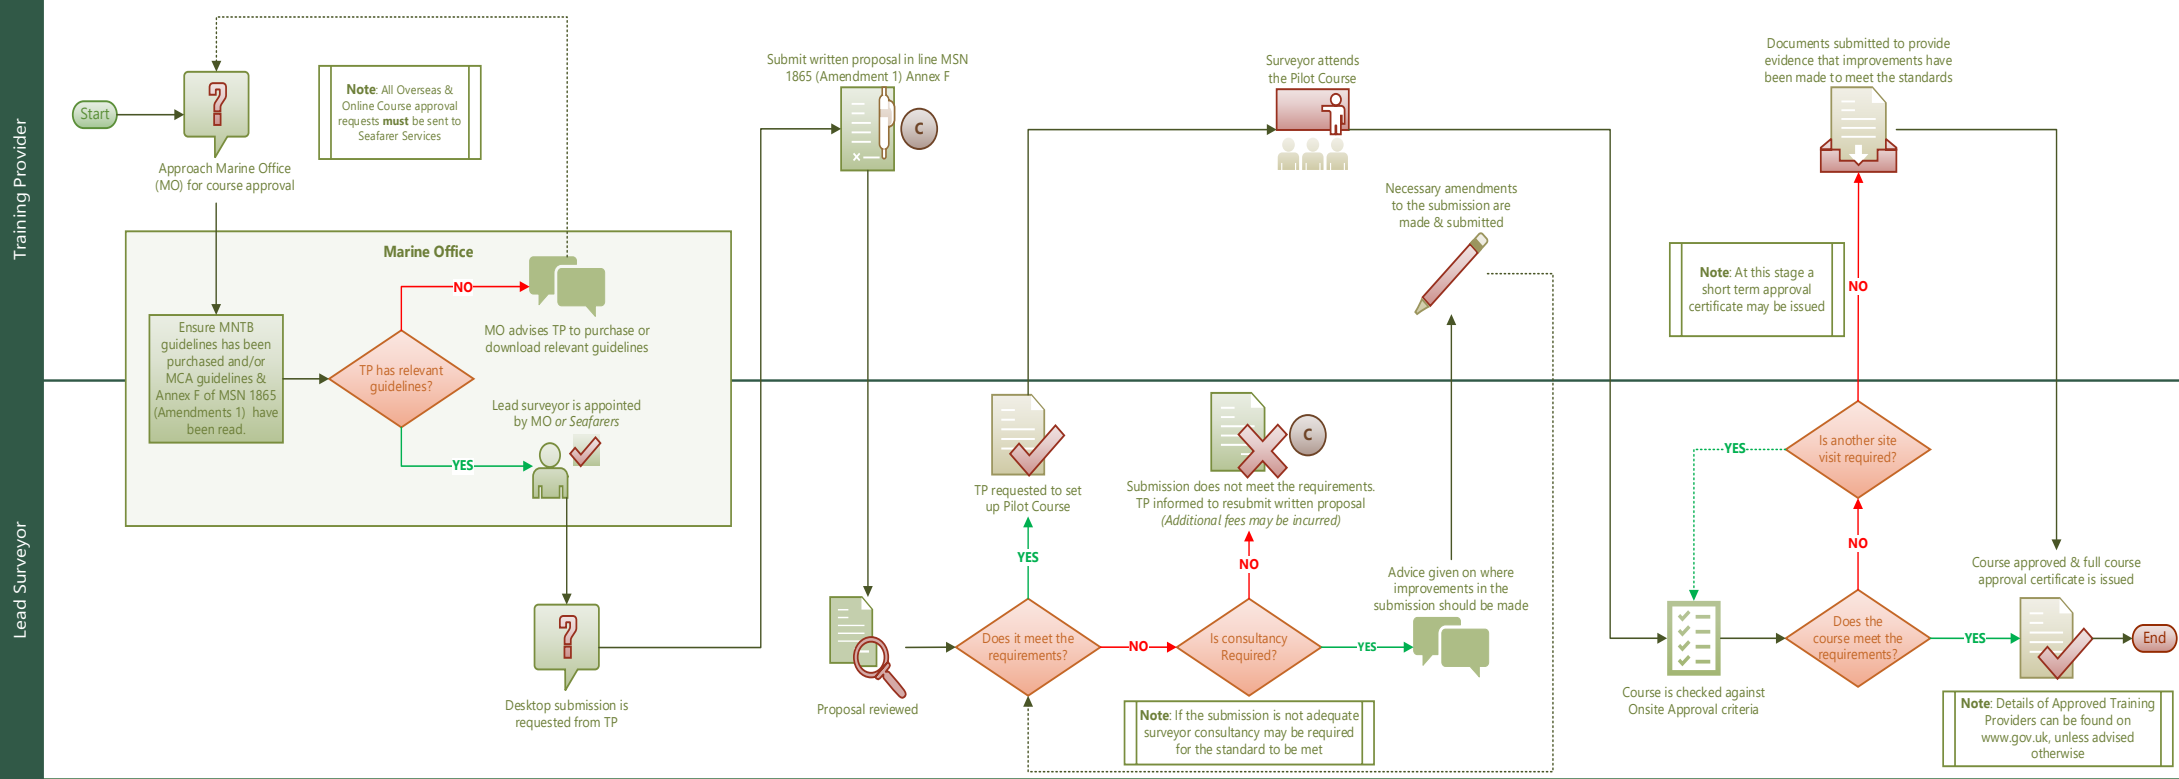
Training Provider

Lead Surveyor

Start

Approach Marine Office (MO) for course approval

Note: All Overseas & Online Course approval requests must be sent to Seafarer Services

Marine Office

Ensure MNTB guidelines has been purchased and/or MCA guidelines & Annex F of MSN 1865 (Amendments 1) have been read.

TP has relevant guidelines?

NO

MO advises TP to purchase or download relevant guidelines

YES

Lead surveyor is appointed by MO or Seafarers

Desktop submission is requested from TP

Submit written proposal in line MSN 1865 (Amendment 1) Annex F

C

Proposal reviewed

Does it meet the requirements?

YES

TP requested to set up Pilot Course

NO

Is consultancy Required?

NO

Submission does not meet the requirements. TP informed to resubmit written proposal (Additional fees may be incurred)

C

YES

Advice given on where improvements in the submission should be made

Note: If the submission is not adequate surveyor consultancy may be required for the standard to be met

Surveyor attends the Pilot Course

Necessary amendments to the submission are made & submitted

Documents submitted to provide evidence that improvements have been made to meet the standards

Note: At this stage a short term approval certificate may be issued

NO

Is another site visit required?

YES

NO

Course is checked against Onsite Approval criteria

Does the course meet the requirements?

YES

Course approved & full course approval certificate is issued

End

Note: Details of Approved Training Providers can be found on www.gov.uk, unless advised otherwise